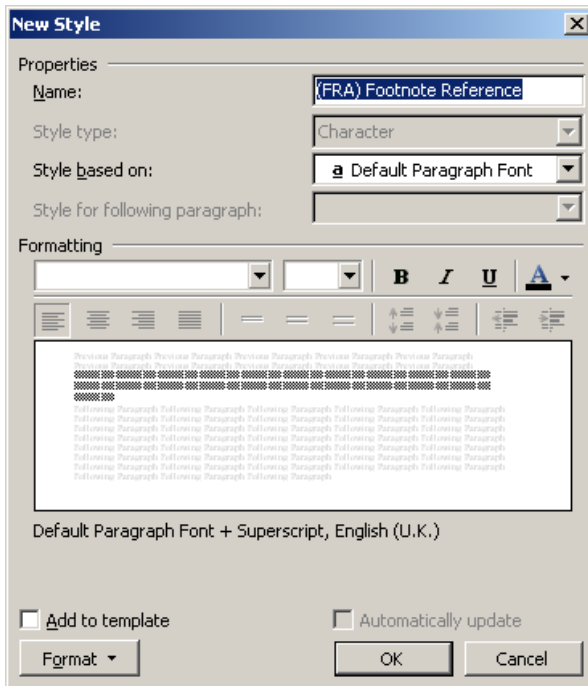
New Style

Properties

Name: (FRA) Footnote Reference

Style type: Character

Style based on: a Default Paragraph Font

Style for following paragraph:

Formatting

B I U A

Previous Paragraph Previous Paragraph Previous Paragraph Previous Paragraph Previous Paragraph Previous Paragraph Previous Paragraph

Following Paragraph Following Paragraph Following Paragraph Following Paragraph Following Paragraph Following Paragraph Following Paragraph Following Paragraph Following Paragraph Following Paragraph Following Paragraph Following Paragraph Following Paragraph Following Paragraph Following Paragraph Following Paragraph Following Paragraph Following Paragraph Following Paragraph Following Paragraph Following Paragraph Following Paragraph Following Paragraph Following Paragraph Following Paragraph Following Paragraph Following Paragraph Following Paragraph Following Paragraph Following Paragraph Following Paragraph Following Paragraph Following Paragraph Following Paragraph Following Paragraph Following Paragraph Following Paragraph Following Paragraph Following Paragraph Following Paragraph Following Paragraph Following Paragraph

Default Paragraph Font + Superscript, English (U.K.)

Add to template

Automatically update

Format

OK

Cancel